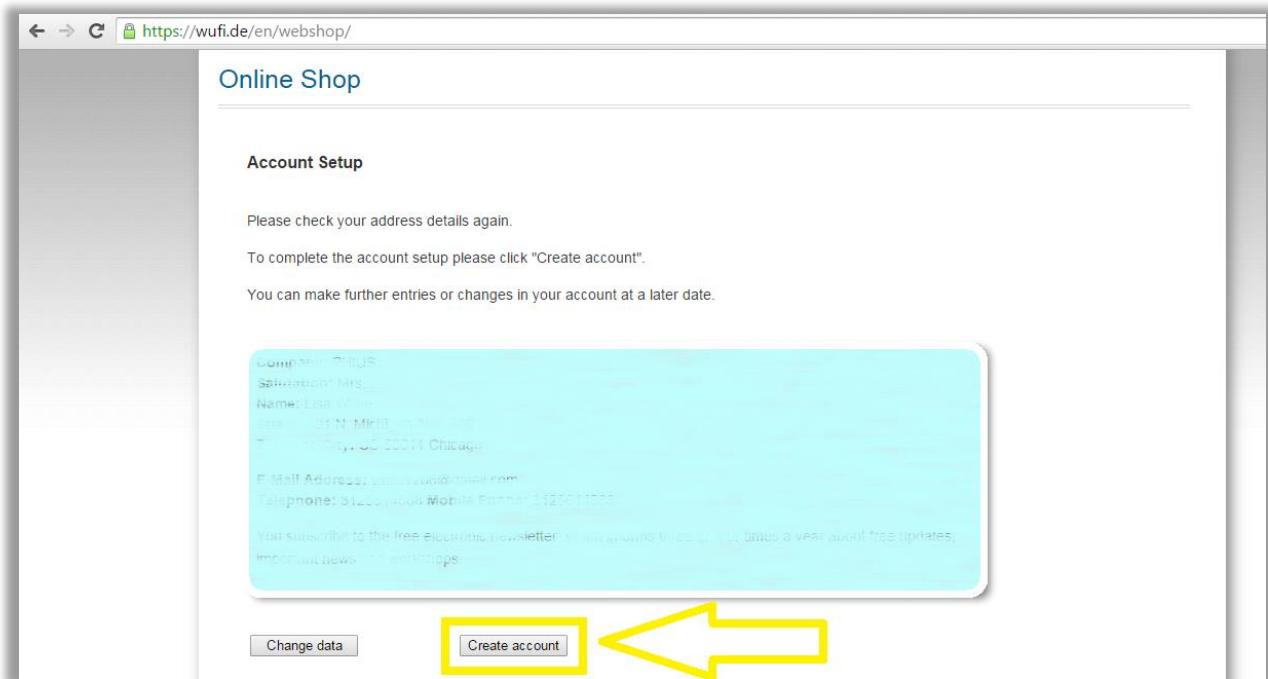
https://wufi.de/en/webshop/

Online Shop

Account Setup

Please check your address details again.

To complete the account setup please click "Create account".

You can make further entries or changes in your account at a later date.

Comp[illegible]
Salutation: Mrs. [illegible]
Name: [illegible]
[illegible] N. Mi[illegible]
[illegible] Chicago

E-Mail Address: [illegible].com
Telephone: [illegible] Mobile Phone: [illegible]

You subscribe to the free electronic newsletter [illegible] times a year about free updates, important news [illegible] workshops.

Change data

Create account